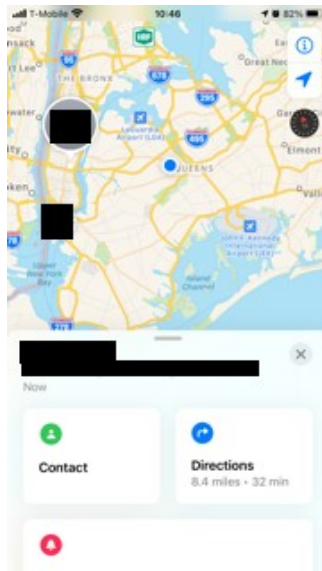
T-Mobile 10:46 82%

nsack
95
THE BRONX
678
Great Ne
295
ewater
LaGuardia Airport (LGA)
495
QUEENS
Element
oken
78
John F. Kennedy International Airport (JFK)
Upper New York Bay
Island Channel
278

Now

Contact

Directions
8.4 miles • 32 min